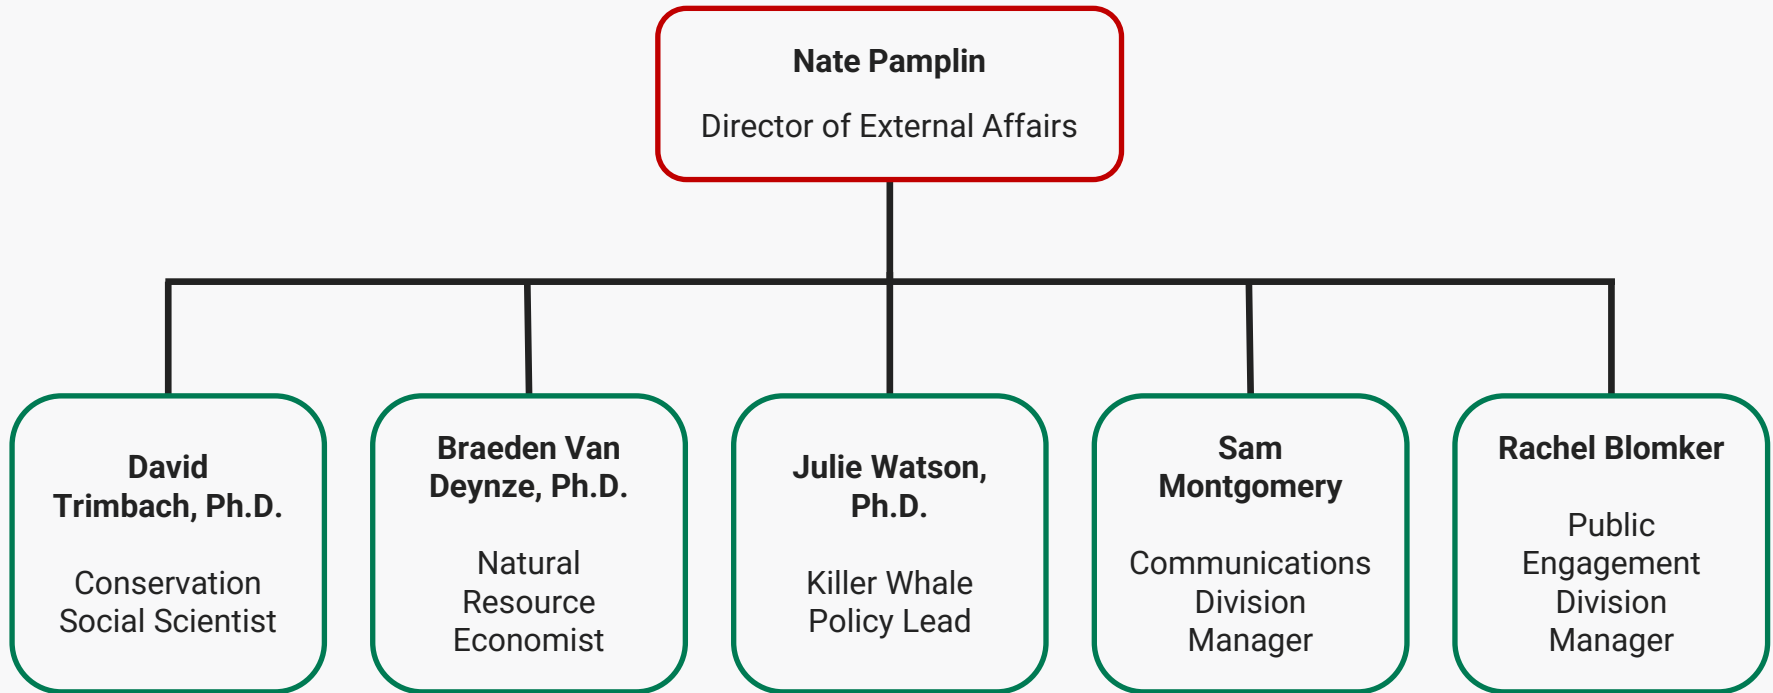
Nate Pamplin

Director of External Affairs

David Trimbach, Ph.D.

Conservation Social Scientist

Braeden Van Deynze, Ph.D.

Natural Resource Economist

Julie Watson, Ph.D.

Killer Whale Policy Lead

Sam Montgomery

Communications Division Manager

Rachel Blomker

Public Engagement Division Manager